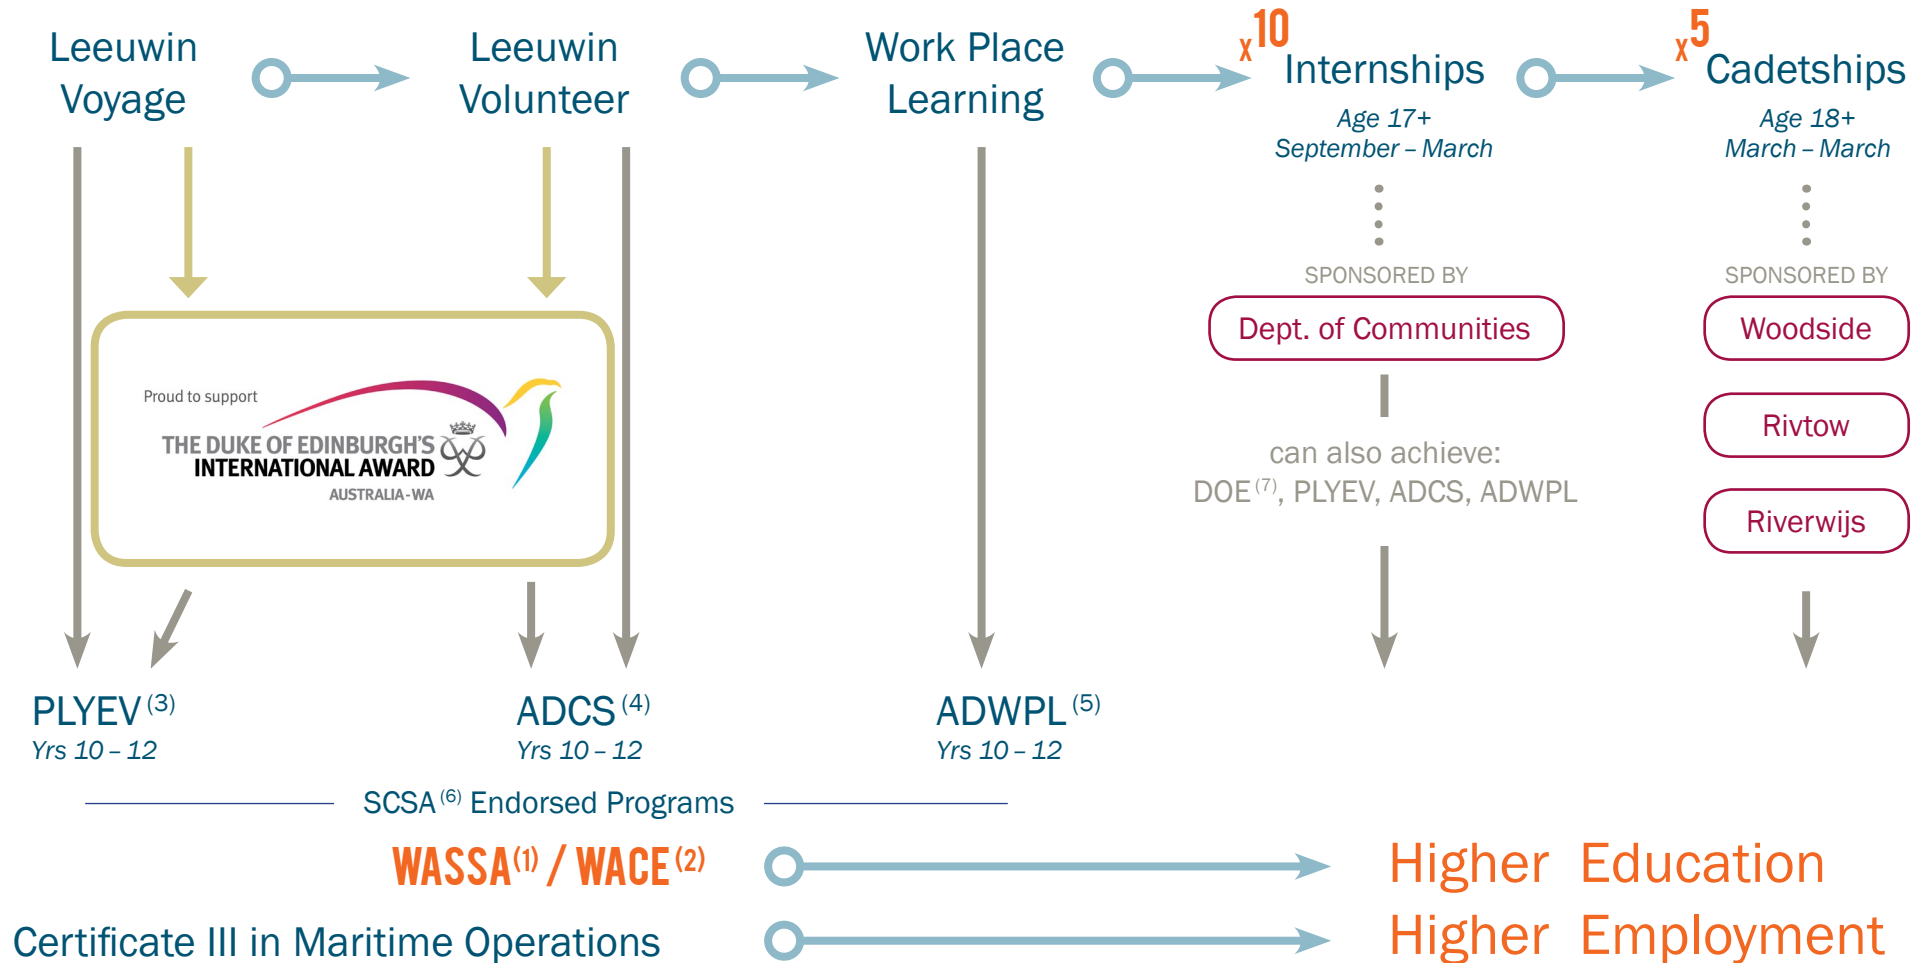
Leeuwin Voyage

Leeuwin Volunteer

Work Place Learning

x10 Internships
Age 17+
September – March

SPONSORED BY
Dept. of Communities

can also achieve:
DOE $^{(7)}$, PLYEV, ADCS, ADWPL

x5 Cadetships
Age 18+
March – March

SPONSORED BY
Woodside
Rivtow
Riverwijs

Proud to support
THE DUKE OF EDINBURGH'S INTERNATIONAL AWARD
AUSTRALIA-WA

PLYEV $^{(3)}$
Yrs 10 – 12

ADCS $^{(4)}$
Yrs 10 – 12

ADWPL $^{(5)}$
Yrs 10 – 12

SCSA $^{(6)}$ Endorsed Programs

WASSA $^{(1)}$ / WACE $^{(2)}$

Higher Education

Certificate III in Maritime Operations

Higher Employment